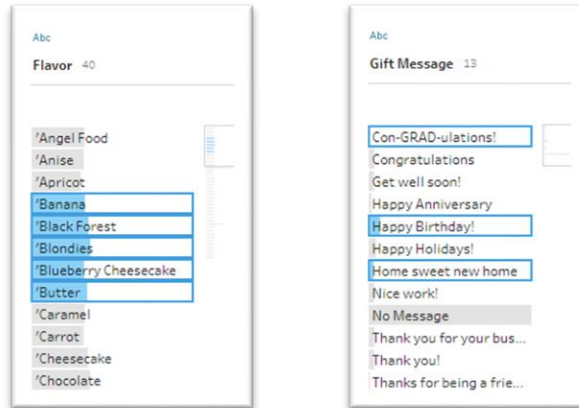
Abc

Flavor 40

'Angel Food
'Anise
'Apricot
'Banana
'Black Forest
'Blondies
'Blueberry Cheesecake
'Butter
'Caramel
'Carrot
'Cheesecake
'Chocolate

Abc

Gift Message 13

Con-GRAD-ulations!
Congratulations
Get well soon!
Happy Anniversary
Happy Birthday!
Happy Holidays!
Home sweet new home
Nice work!
No Message
Thank you for your bus...
Thank you!
Thanks for being a frie...